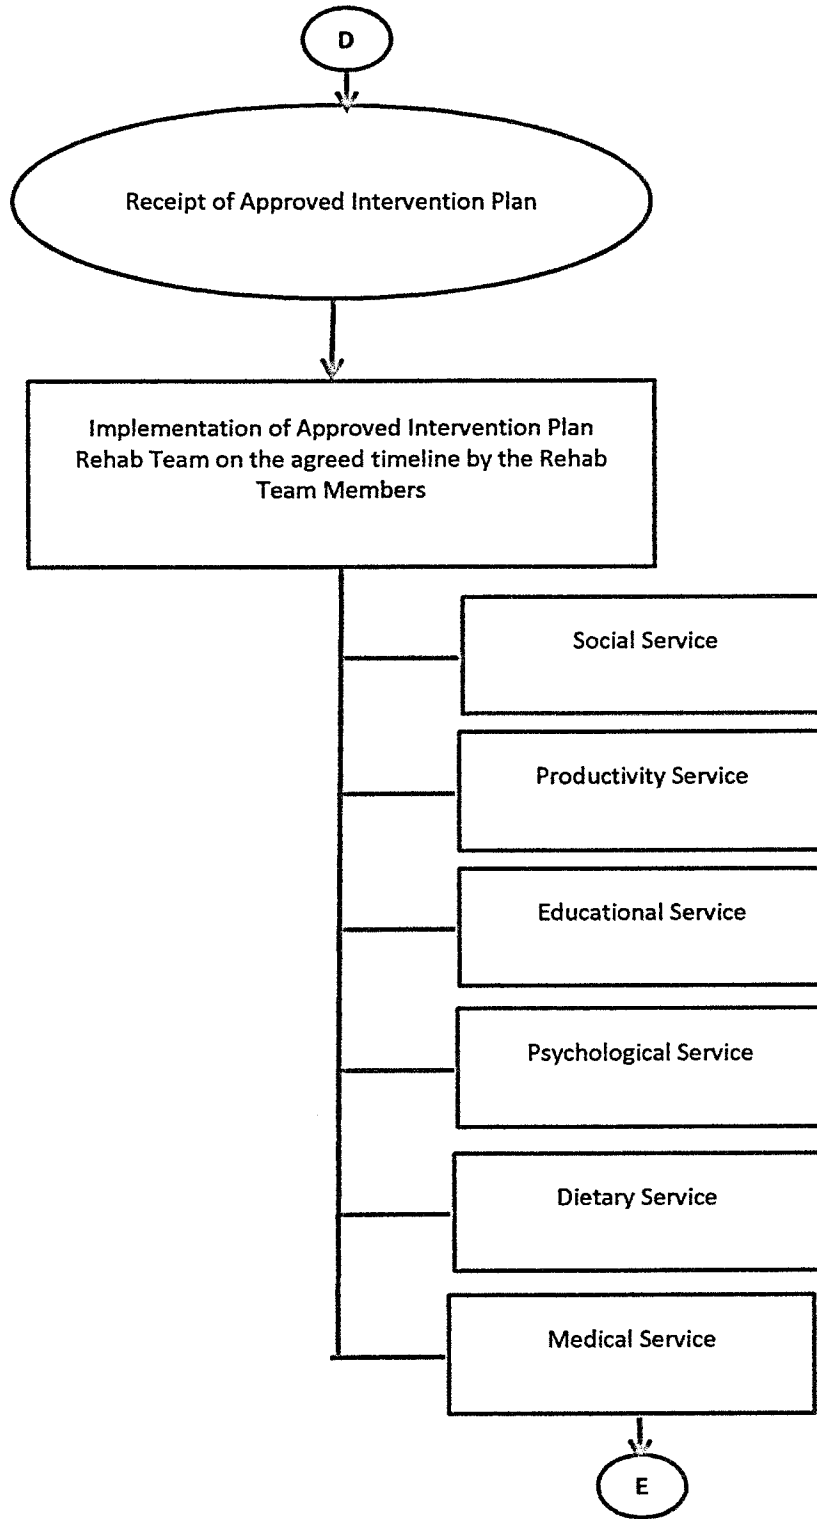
D

Receipt of Approved Intervention Plan

Implementation of Approved Intervention Plan Rehab Team on the agreed timeline by the Rehab Team Members

Social Service

Productivity Service

Educational Service

Psychological Service

Dietary Service

Medical Service

E